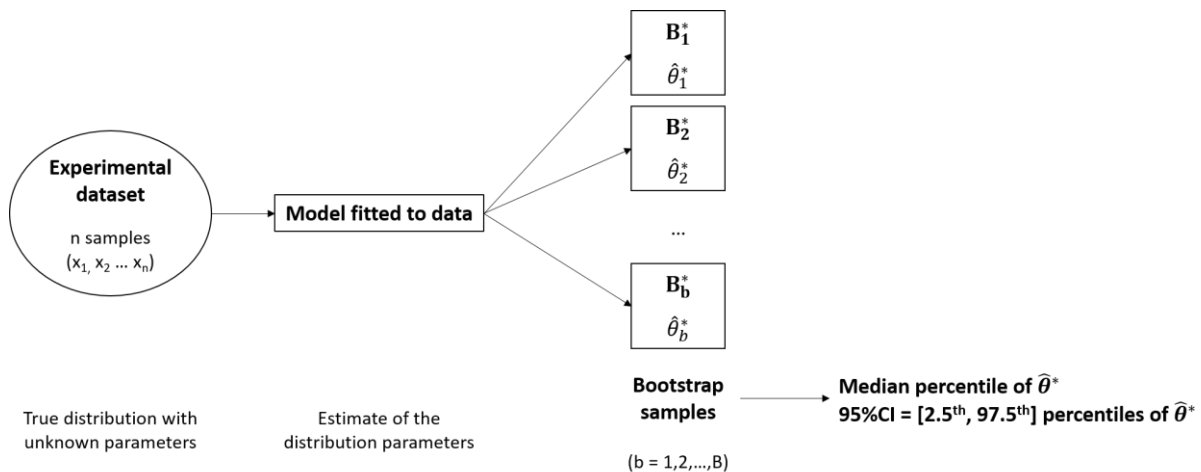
Experimental dataset

n samples
($x_{1,}$ $x_2$ … $x_n$)

Model fitted to data

$\mathbf{B}_1^*$
$\hat{\theta}_1^*$

$\mathbf{B}_2^*$
$\hat{\theta}_2^*$

…

$\mathbf{B}_b^*$
$\hat{\theta}_b^*$

True distribution with unknown parameters

Estimate of the distribution parameters

Bootstrap samples

(b = 1,2,…,B)

Median percentile of $\widehat{\theta}^*$
95%CI = [2.5$^{th}$, 97.5$^{th}$] percentiles of $\widehat{\theta}^*$